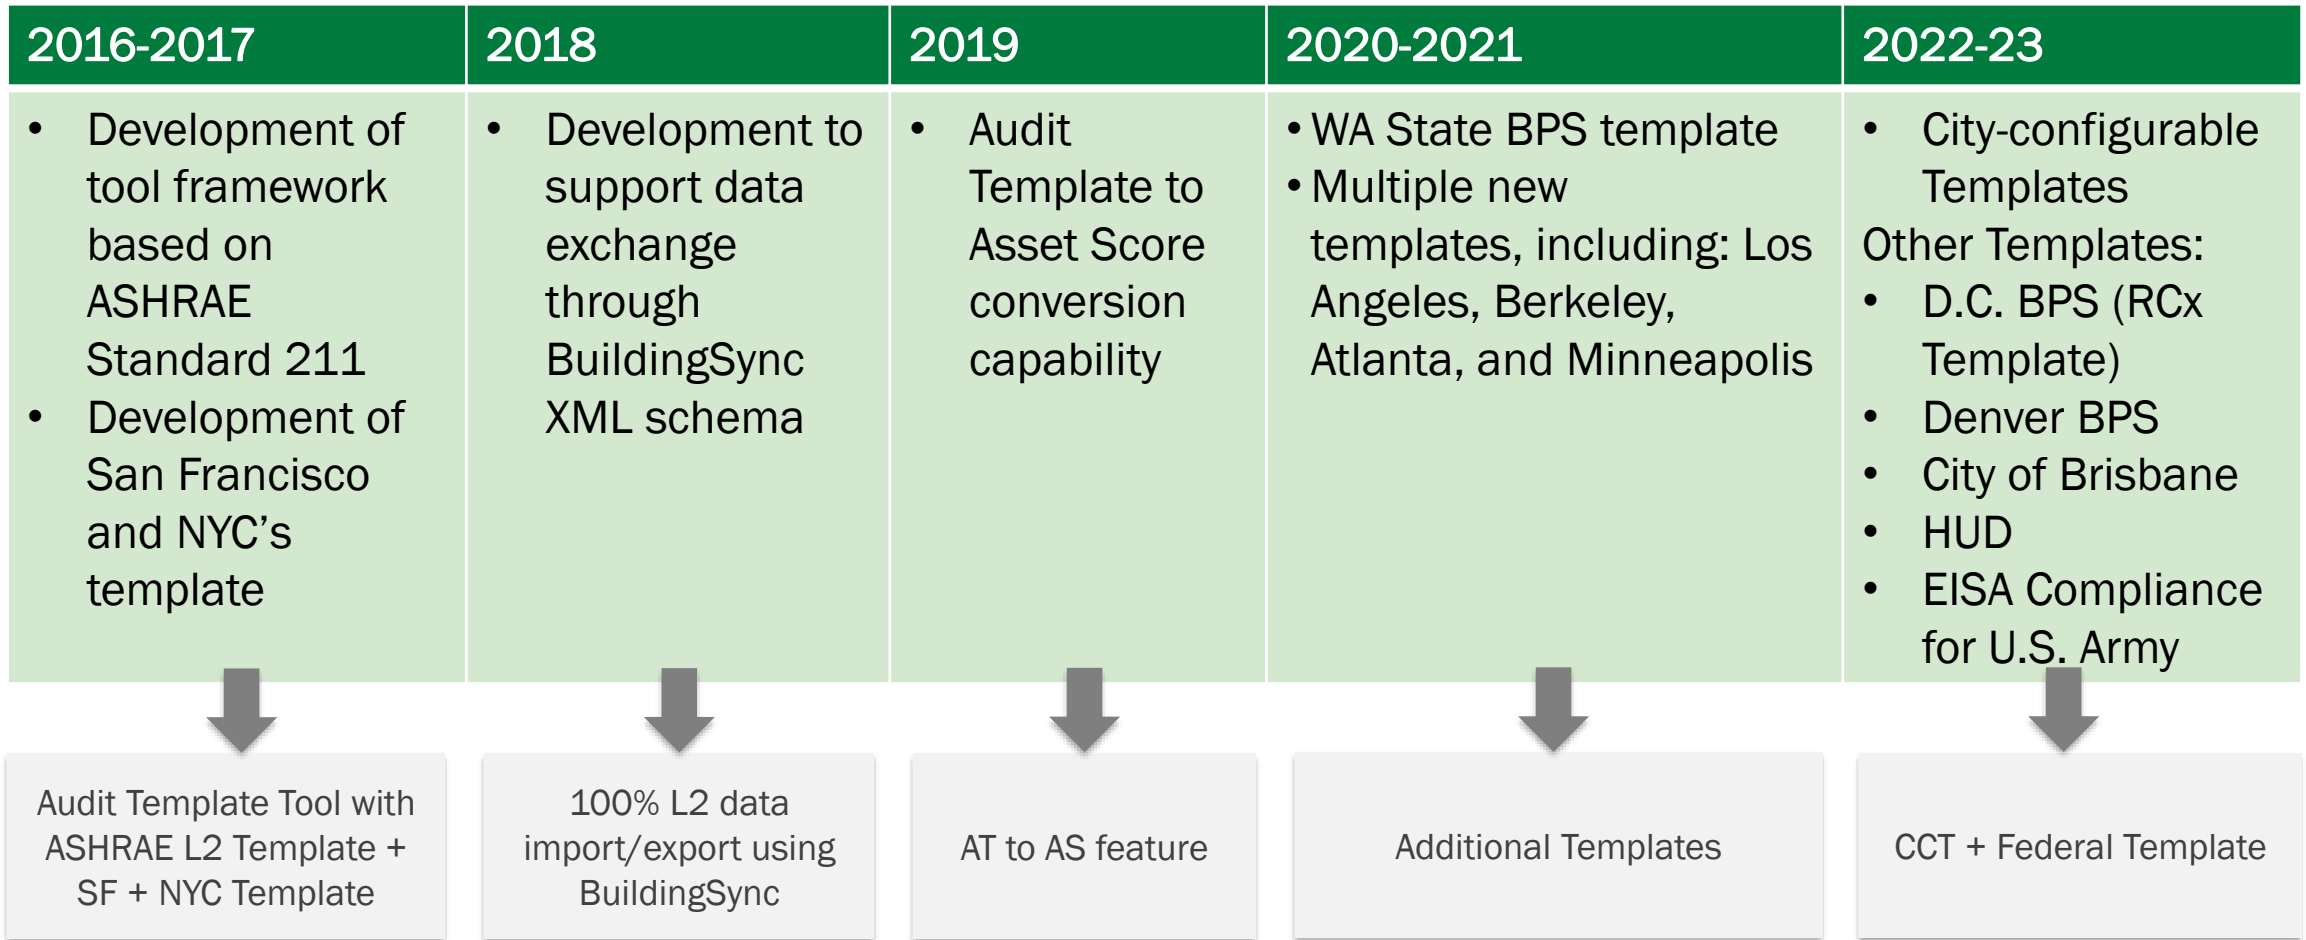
2016-2017

- Development of tool framework based on ASHRAE Standard 211
- Development of San Francisco and NYC's template

Audit Template Tool with ASHRAE L2 Template + SF + NYC Template

2018

- Development to support data exchange through BuildingSync XML schema

100% L2 data import/export using BuildingSync

2019

- Audit Template to Asset Score conversion capability

AT to AS feature

2020-2021

- WA State BPS template
- Multiple new templates, including: Los Angeles, Berkeley, Atlanta, and Minneapolis

Additional Templates

2022-23

- City-configurable Templates

Other Templates:
- D.C. BPS (RCx Template)
- Denver BPS
- City of Brisbane
- HUD
- EISA Compliance for U.S. Army

CCT + Federal Template